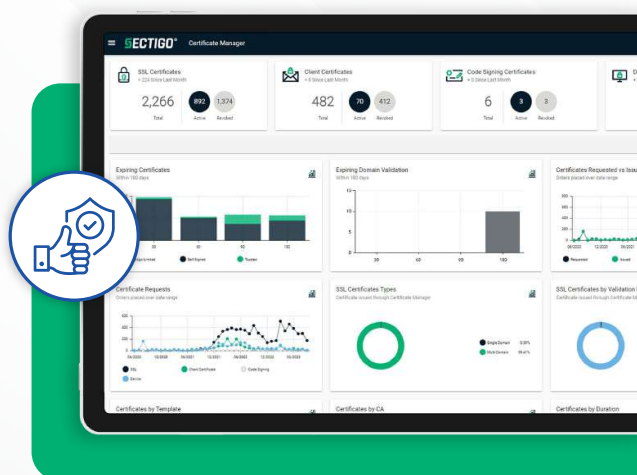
SECTIGO® Certificate Manager

SSL Certificates
+ 224 Since Last Month
2,266 Total
892 Active
1,374 Revoked

Client Certificates
+ 6 Since Last Month
482 Total
70 Active
412 Revoked

Code Signing Certificates
+ 0 Since Last Month
6 Total
3 Active
3 Revoked

D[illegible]

Expiring Certificates
Within 180 days
30 60 90 180
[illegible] Self-Signed Trusted

Expiring Domain Validation
Within 180 Days
15 10 5 0
30 60 90 180

Certificates Requested vs Issu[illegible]
Orders placed over date range
Requested Issued

Certificate Requests
Orders placed over date range
SSL Client Certificate Code Signing
Device

SSL Certificates Types
Certificate issued through Certificate Manager
Single Domain 0.00%
Multi Domain 99.61%

SSL Certificates by Validation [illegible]
Certificate issued through Certificate M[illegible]

Certificates by Template

Certificates by CA

Certificates by Duration